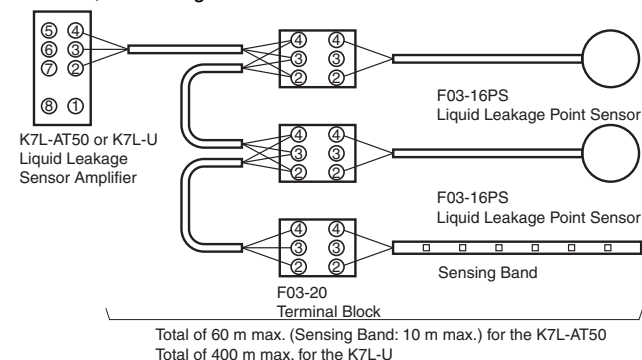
⑤ ④
⑥ ③
⑦ ②

⑧ ①

K7L-AT50 or K7L-U
Liquid Leakage
Sensor Amplifier

④ ④
③ ③
② ②

F03-16PS
Liquid Leakage Point Sensor

④ ④
③ ③
② ②

F03-16PS
Liquid Leakage Point Sensor

④ ④
③ ③
② ②

Sensing Band

F03-20
Terminal Block

Total of 60 m max. (Sensing Band: 10 m max.) for the K7L-AT50
Total of 400 m max. for the K7L-U